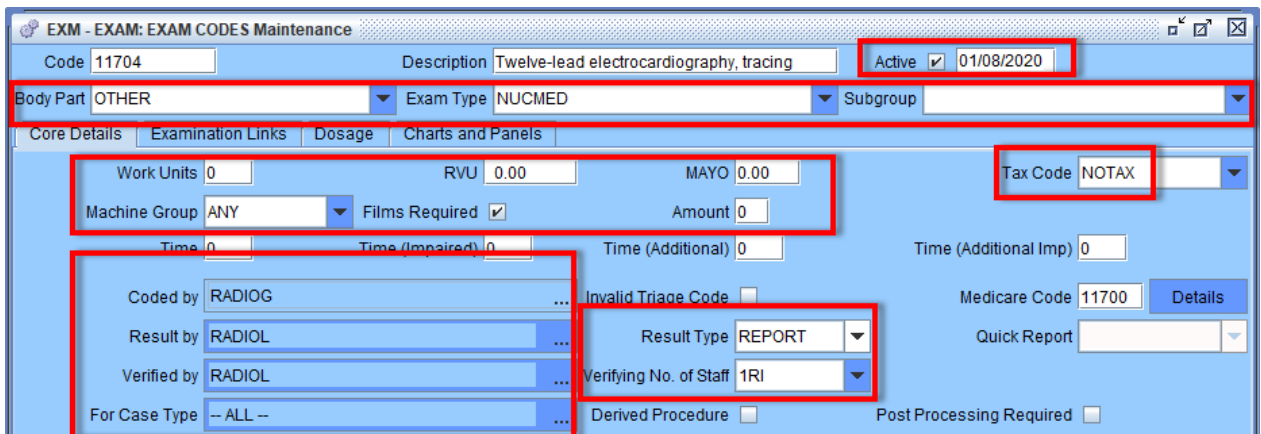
EXM - EXAM: EXAM CODES Maintenance

Code 11704

Description Twelve-lead electrocardiography, tracing

Active ☑ 01/08/2020

Body Part OTHER

Exam Type NUCMED

Subgroup

Core Details | Examination Links | Dosage | Charts and Panels

Work Units 0

RVU 0.00

MAYO 0.00

Tax Code NOTAX

Machine Group ANY

Films Required ☑

Amount 0

Time 0

Time (Impaired) 0

Time (Additional) 0

Time (Additional Imp) 0

Coded by RADIOG ...

Invalid Triage Code

Medicare Code 11700

Details

Result by RADIOL ...

Result Type REPORT

Quick Report

Verified by RADIOL ...

Verifying No. of Staff 1RI

For Case Type -- ALL -- ...

Derived Procedure

Post Processing Required